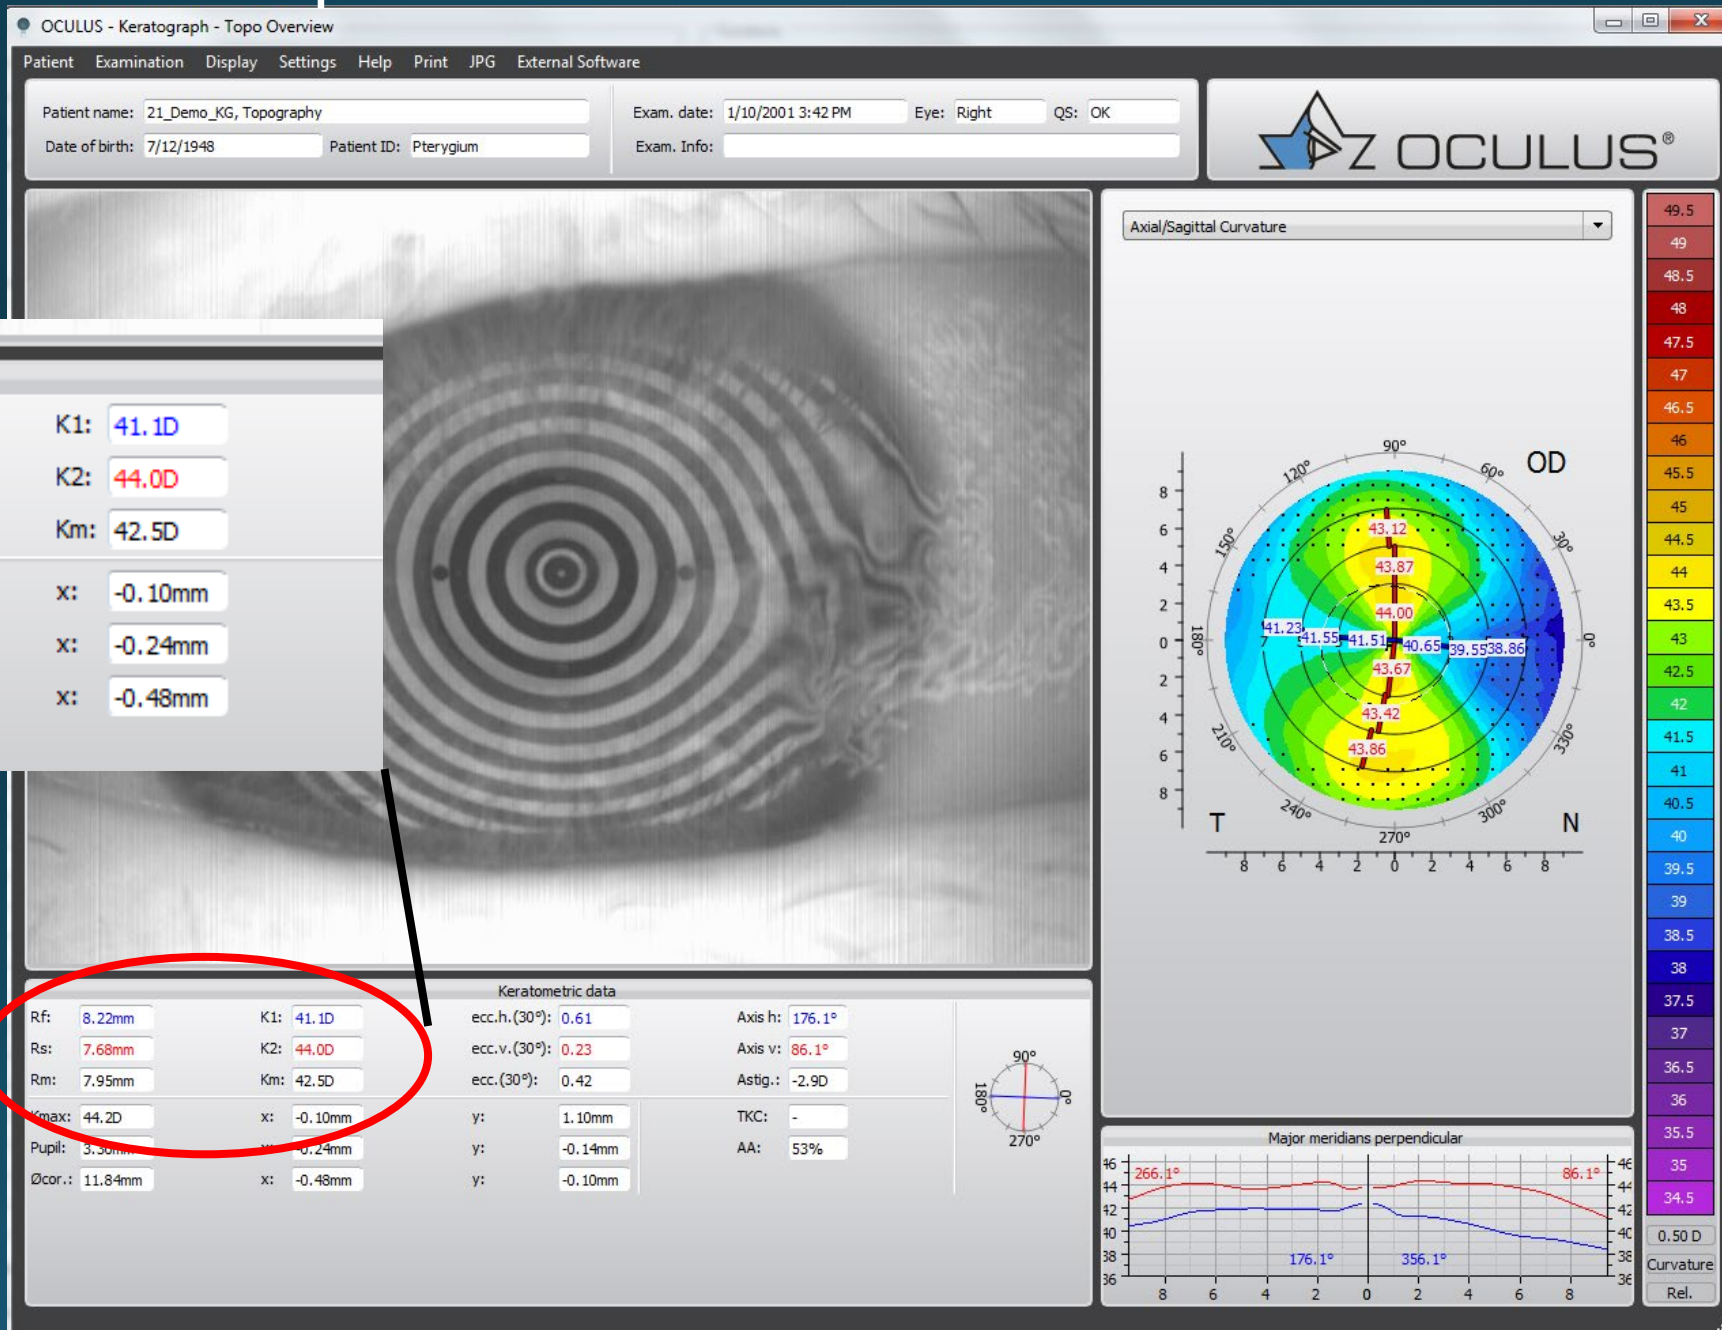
OCULUS - Keratograph - Topo Overview

Patient Examination Display Settings Help Print JPG External Software

Patient name: 21_Demo_KG, Topography
Date of birth: 7/12/1948 Patient ID: Pterygium
Exam. date: 1/10/2001 3:42 PM Eye: Right QS: OK
Exam. Info:

OCULUS®

K1: 41.1D
K2: 44.0D
Km: 42.5D
x: -0.10mm
x: -0.24mm
x: -0.48mm

Axial/Sagittal Curvature

OD
90° 60° 30° 0° 330° 300° 270° 240° 210° 180° 150° 120°
43.12
43.87
44.00
41.23
41.55
41.51
40.65
39.55
38.86
43.67
43.42
43.86
T N
8 6 4 2 0 2 4 6 8
8 6 4 2 0 2 4 6 8

49.5 49 48.5 48 47.5 47 46.5 46 45.5 45 44.5 44 43.5 43 42.5 42 41.5 41 40.5 40 39.5 39 38.5 38 37.5 37 36.5 36 35.5 35 34.5
0.50 D
Curvature
Rel.

Keratometric data
Rf: 8.22mm K1: 41.1D ecc.h.(30°): 0.61 Axis h: 176.1°
Rs: 7.68mm K2: 44.0D ecc.v.(30°): 0.23 Axis v: 86.1°
Rm: 7.95mm Km: 42.5D ecc.(30°): 0.42 Astig.: -2.9D
Kmax: 44.2D x: -0.10mm y: 1.10mm TKC: -
Pupil: 3.30m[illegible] x: -0.24mm y: -0.14mm AA: 53%
Øcor.: 11.84mm x: -0.48mm y: -0.10mm

90° 180° 0° 270°

Major meridians perpendicular
46 44 42 40 38 36
266.1° 86.1°
176.1° 356.1°
8 6 4 2 0 2 4 6 8